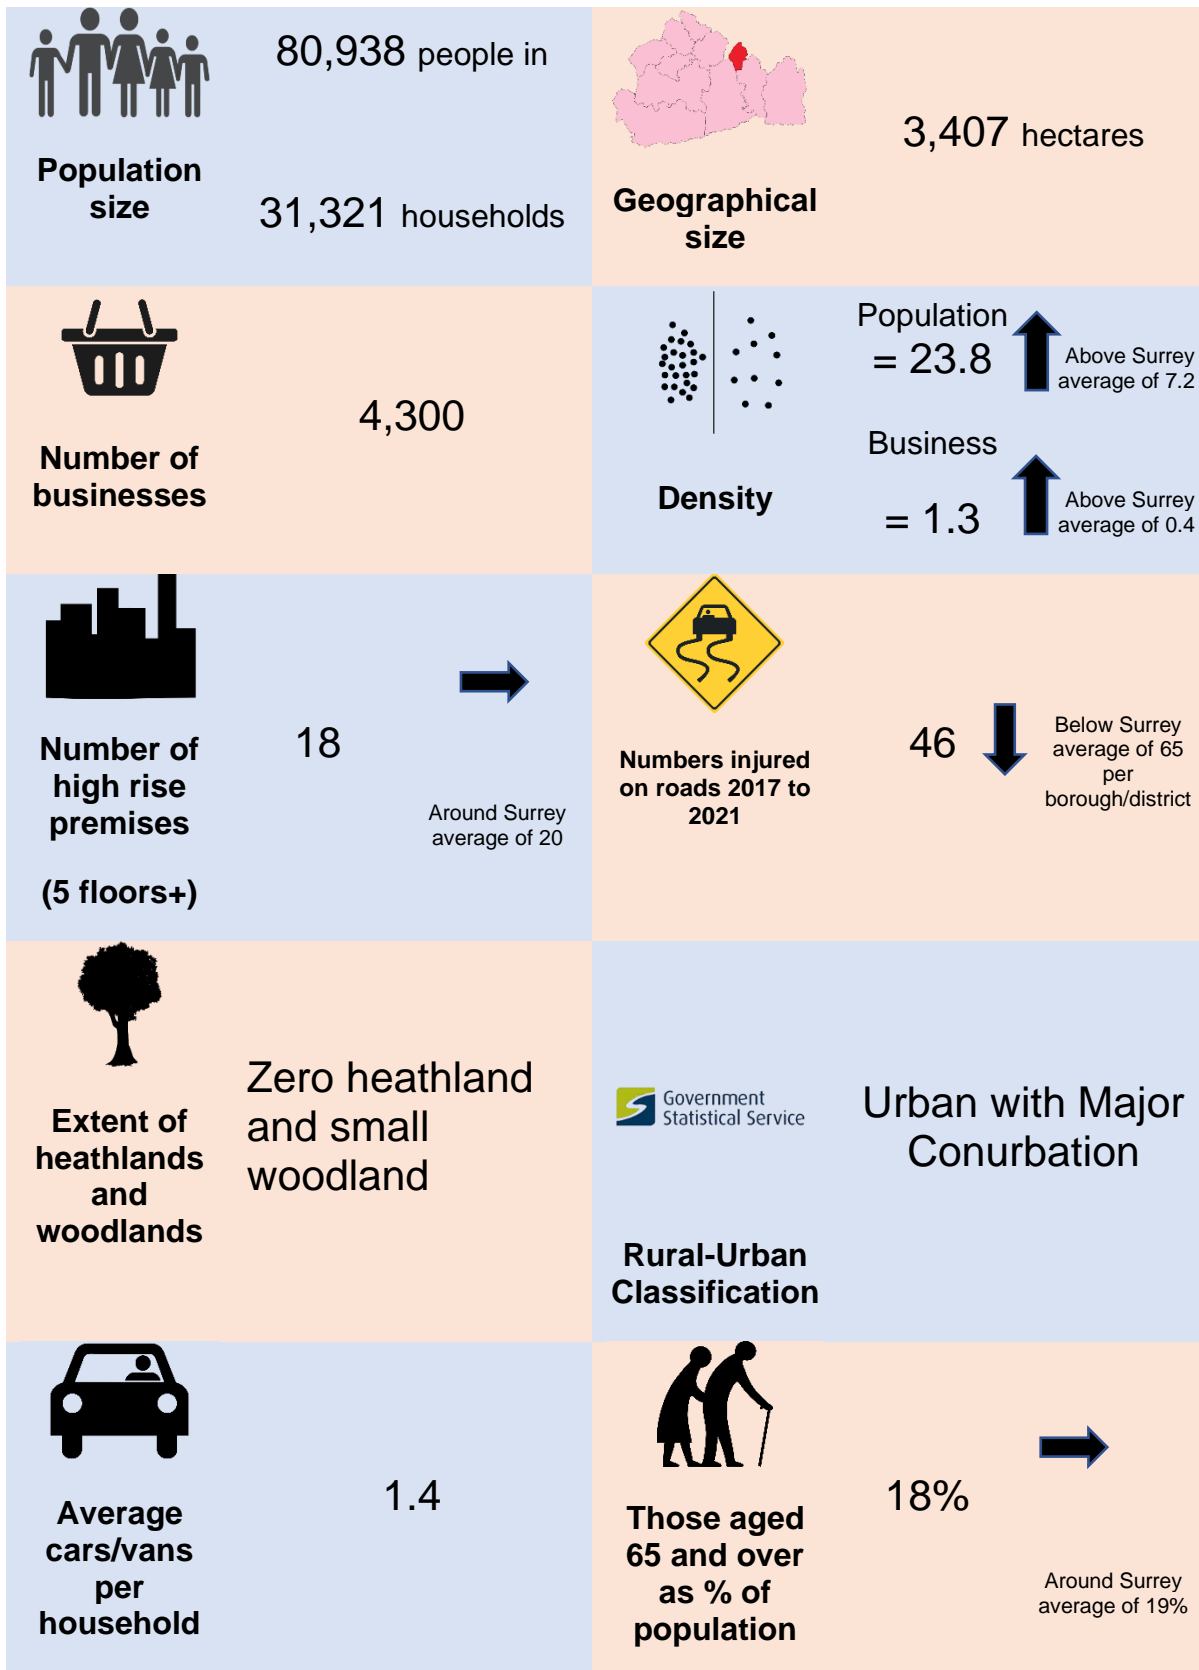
Population size

80,938 people in

31,321 households

Geographical size

3,407 hectares

Number of businesses

4,300

Density

Population = 23.8

Above Surrey average of 7.2

Business = 1.3

Above Surrey average of 0.4

Number of high rise premises

(5 floors+)

18

Around Surrey average of 20

Numbers injured on roads 2017 to 2021

46

Below Surrey average of 65 per borough/district

Extent of heathlands and woodlands

Zero heathland and small woodland

Government Statistical Service

Rural-Urban Classification

Urban with Major Conurbation

Average cars/vans per household

1.4

Those aged 65 and over as % of population

18%

Around Surrey average of 19%